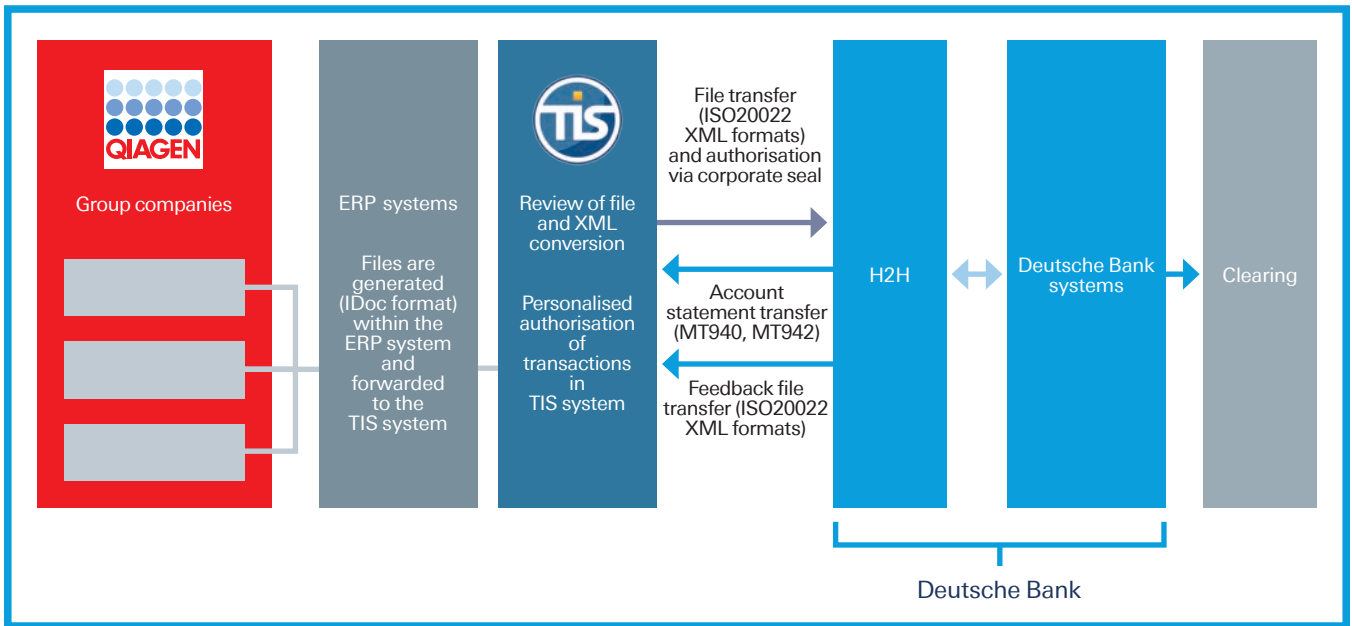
QIAGEN

Group companies

ERP systems

Files are generated (IDoc format) within the ERP system and forwarded to the TIS system

TIS

Review of file and XML conversion

Personalised authorisation of transactions in TIS system

File transfer (ISO20022 XML formats) and authorisation via corporate seal

Account statement transfer (MT940, MT942)

Feedback file transfer (ISO20022 XML formats)

H2H

Deutsche Bank systems

Clearing

Deutsche Bank